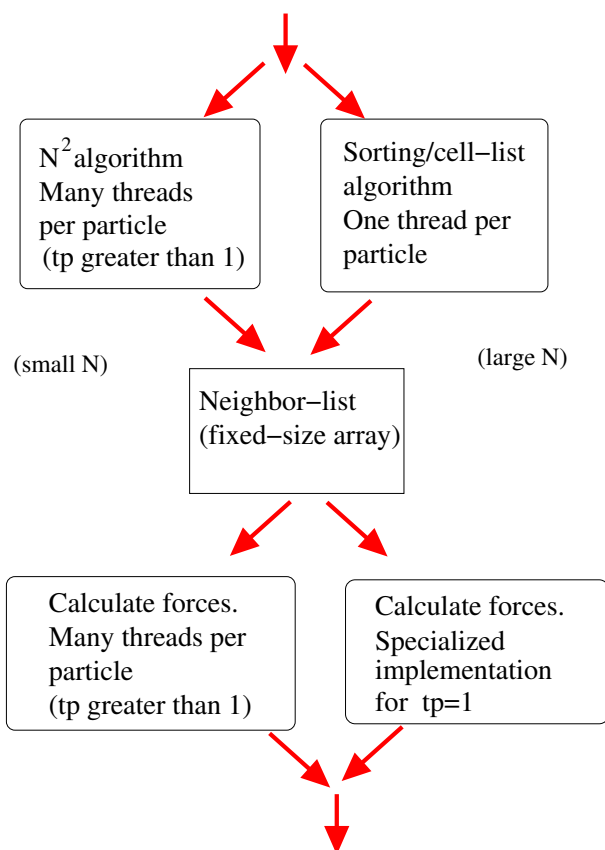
$N^2$algorithm
Many threads per particle
(tp greater than 1)

Sorting/cell−list algorithm
One thread per particle

(small N)

(large N)

Neighbor−list
(fixed−size array)

Calculate forces.
Many threads per particle
(tp greater than 1)

Calculate forces.
Specialized implementation for tp=1